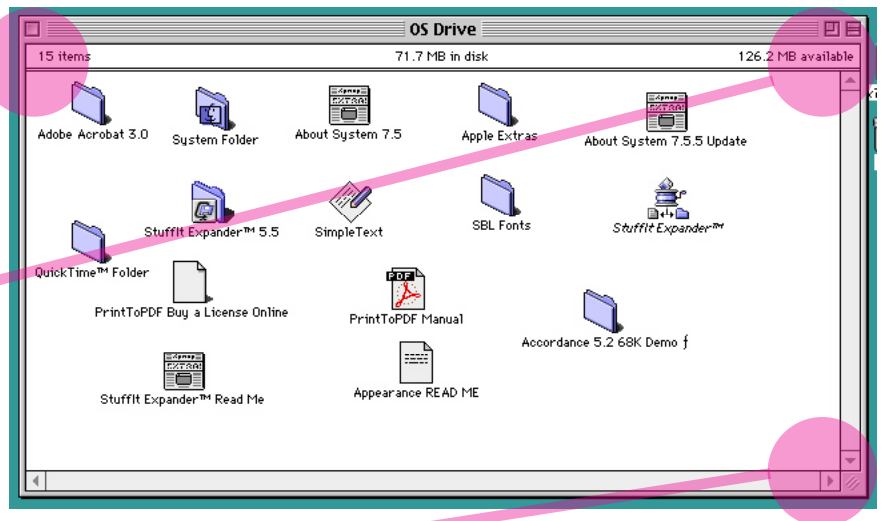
OS Drive

15 items 71.7 MB in disk 126.2 MB available

Adobe Acrobat 3.0

System Folder

About System 7.5

Apple Extras

About System 7.5.5 Update

StuffIt Expander™ 5.5

SimpleText

SBL Fonts

StuffIt Expander™

QuickTime™ Folder

PrintToPDF Buy a License Online

PrintToPDF Manual

Accordance 5.2 68K Demo ƒ

StuffIt Expander™ Read Me

Appearance READ ME